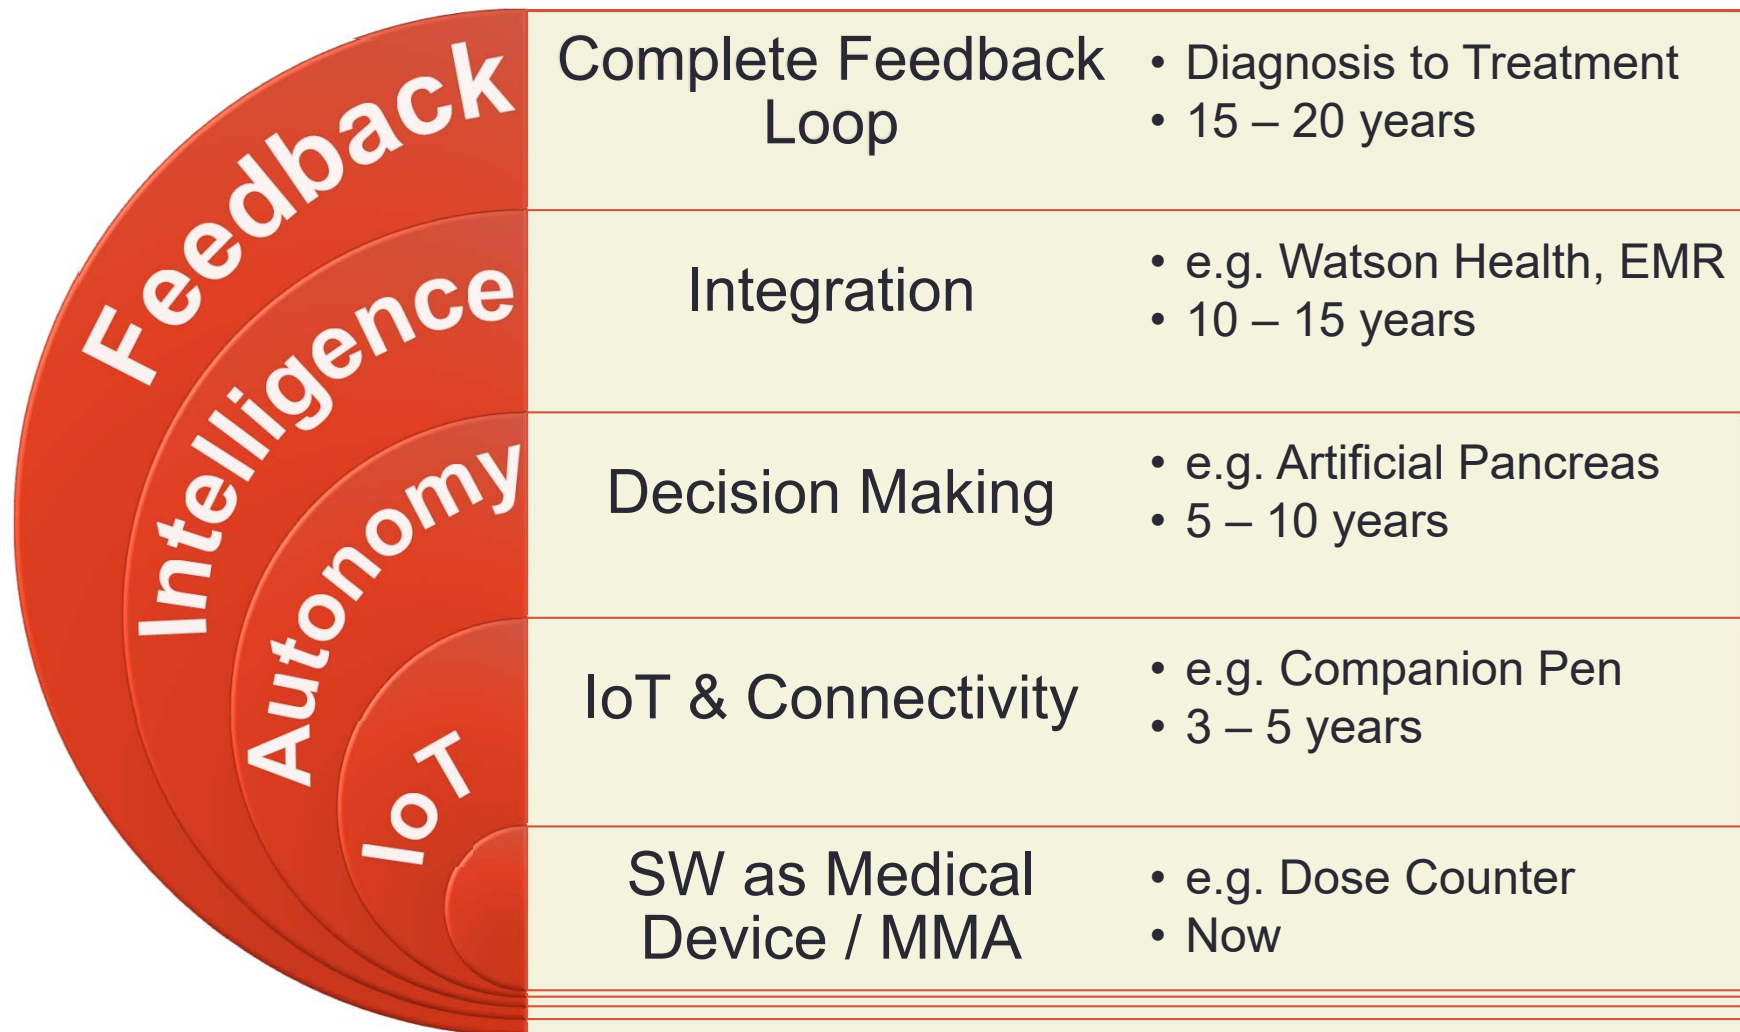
Feedback

Intelligence

Autonomy

IoT

| | |
|---|---|
| Complete Feedback Loop | • Diagnosis to Treatment<br>• 15 – 20 years |
| Integration | • e.g. Watson Health, EMR<br>• 10 – 15 years |
| Decision Making | • e.g. Artificial Pancreas<br>• 5 – 10 years |
| IoT & Connectivity | • e.g. Companion Pen<br>• 3 – 5 years |
| SW as Medical Device / MMA | • e.g. Dose Counter<br>• Now |